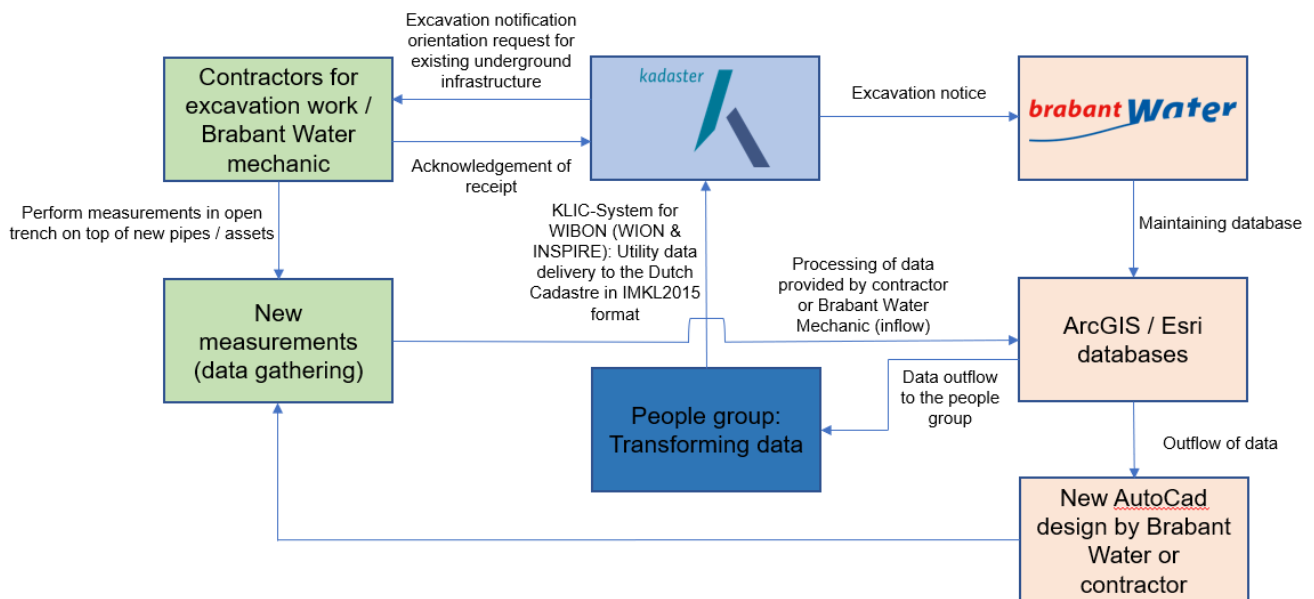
Excavation notification orientation request for existing underground infrastructure

Contractors for excavation work / Brabant Water mechanic

kadaster

Excavation notice

brabant Water

Acknowledgement of receipt

Perform measurements in open trench on top of new pipes / assets

KLIC-System for WIBON (WION & INSPIRE): Utility data delivery to the Dutch Cadastre in IMKL2015 format

Maintaining database

Processing of data provided by contractor or Brabant Water Mechanic (inflow)

New measurements (data gathering)

ArcGIS / Esri databases

Data outflow to the people group

People group: Transforming data

Outflow of data

New AutoCad design by Brabant Water or contractor